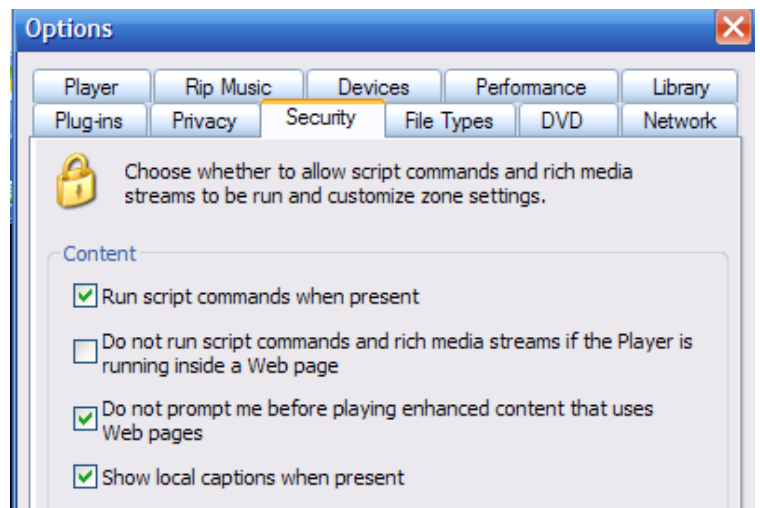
Options

Player | Rip Music | Devices | Performance | Library
Plug-ins | Privacy | Security | File Types | DVD | Network

Choose whether to allow script commands and rich media streams to be run and customize zone settings.

Content

☑ Run script commands when present

☐ Do not run script commands and rich media streams if the Player is running inside a Web page

☑ Do not prompt me before playing enhanced content that uses Web pages

☑ Show local captions when present